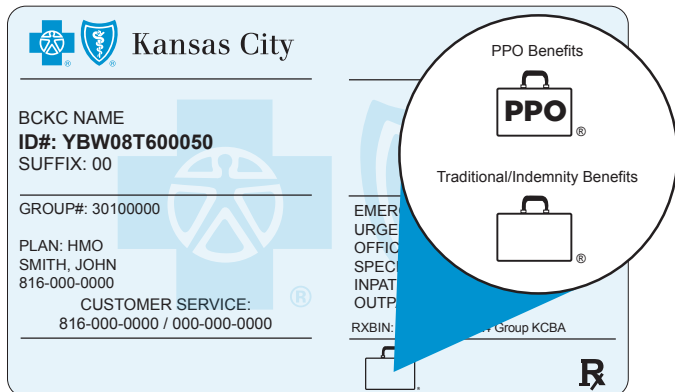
Kansas City

BCKC NAME
ID#: YBW08T600050
SUFFIX: 00

GROUP#: 30100000

PLAN: HMO
SMITH, JOHN
816-000-0000

CUSTOMER SERVICE:
816-000-0000 / 000-000-0000

EMER
URGE
OFFIC
SPEC
INPAT
OUTP

RXBIN: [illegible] Group KCBA

PPO Benefits

PPO ®

Traditional/Indemnity Benefits

®

℞